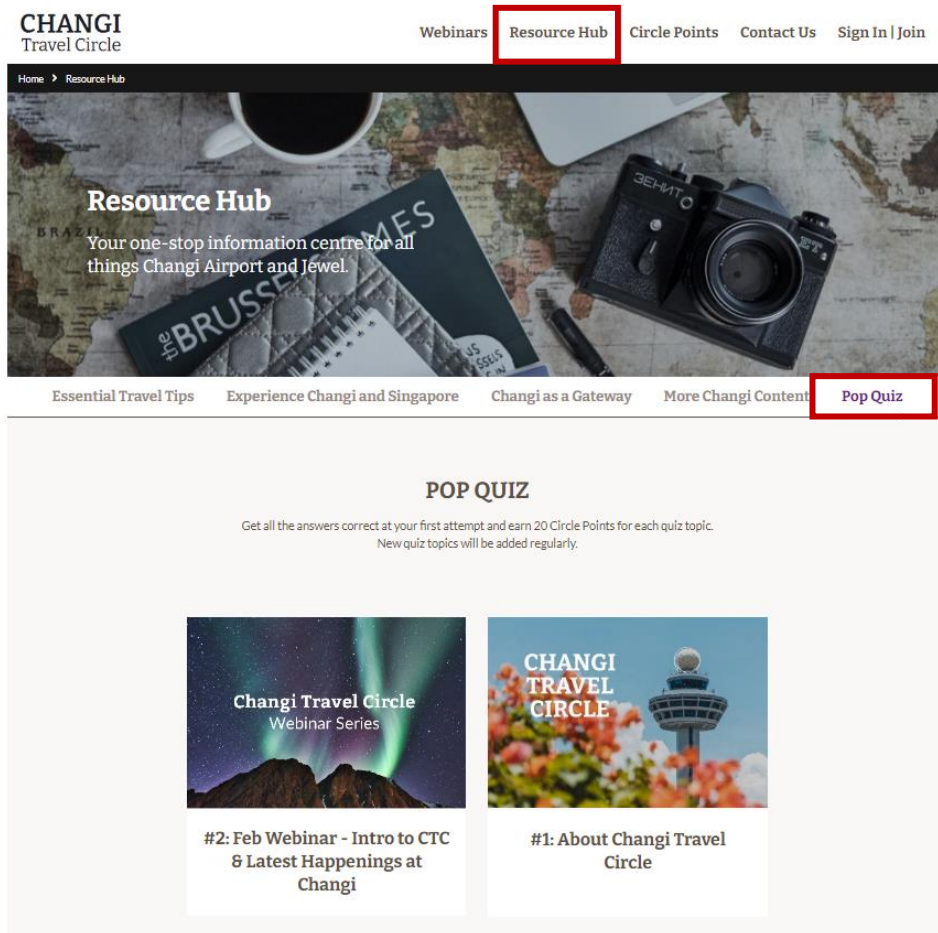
CHANGI
Travel Circle

Webinars Resource Hub Circle Points Contact Us Sign In | Join

Home > Resource Hub

Resource Hub

Your one-stop information centre for all things Changi Airport and Jewel.

Essential Travel Tips Experience Changi and Singapore Changi as a Gateway More Changi Content Pop Quiz

POP QUIZ

Get all the answers correct at your first attempt and earn 20 Circle Points for each quiz topic. New quiz topics will be added regularly.

Changi Travel Circle
Webinar Series

#2: Feb Webinar - Intro to CTC & Latest Happenings at Changi

CHANGI TRAVEL CIRCLE

#1: About Changi Travel Circle